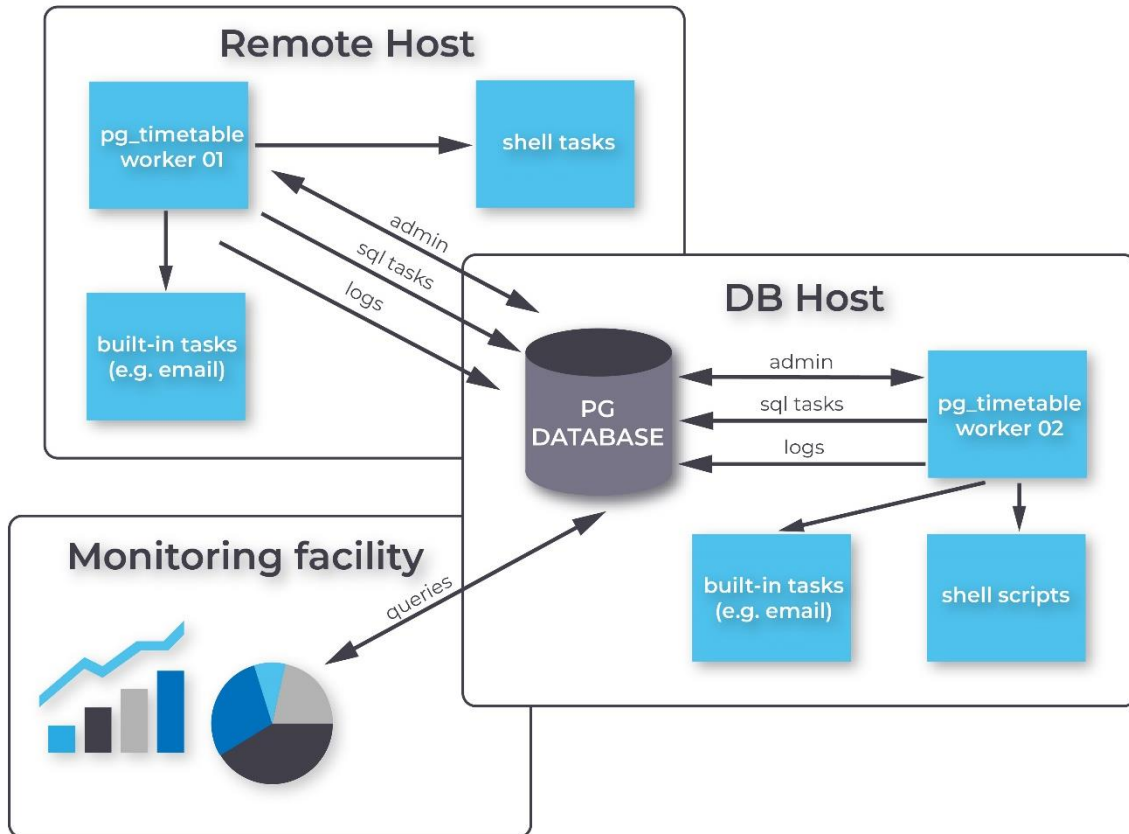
Remote Host

pg_timetable worker 01

shell tasks

built-in tasks (e.g. email)

admin

sql tasks

logs

DB Host

PG DATABASE

admin

sql tasks

logs

pg_timetable worker 02

built-in tasks (e.g. email)

shell scripts

Monitoring facility

queries